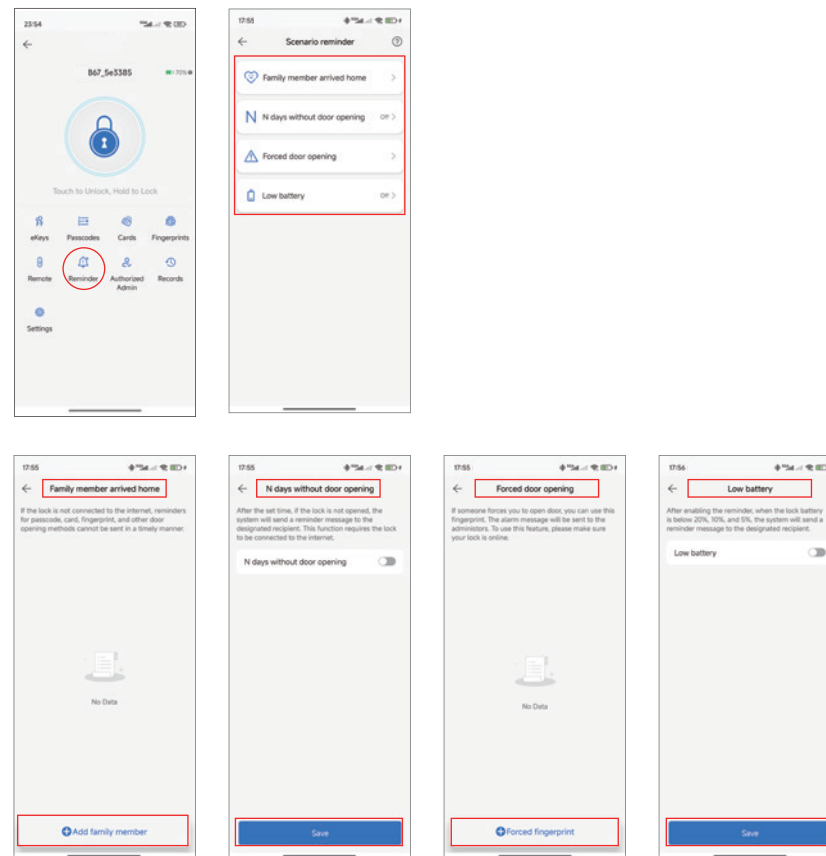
23:54

B67_5e3385

70%

Touch to Unlock, Hold to Lock

eKeys

Passcodes

Cards

Fingerprints

Remote

Reminder

Authorized Admin

Records

Settings

17:55

Scenario reminder

Family member arrived home

N days without door opening

Off

Forced door opening

Low battery

Off

17:55

Family member arrived home

If the lock is not connected to the internet, reminders for passcode, card, fingerprint, and other door opening methods cannot be sent in a timely manner.

No Data

Add family member

17:55

N days without door opening

After the set time, if the lock is not opened, the system will send a reminder message to the designated recipient. This function requires the lock to be connected to the internet.

N days without door opening

Save

17:55

Forced door opening

If someone forces you to open door, you can use this fingerprint. The alarm message will be sent to the administors. To use this feature, please make sure your lock is online.

No Data

Forced fingerprint

17:56

Low battery

After enabling the reminder, when the lock battery is below 20%, 10%, and 5%, the system will send a reminder message to the designated recipient.

Low battery

Save